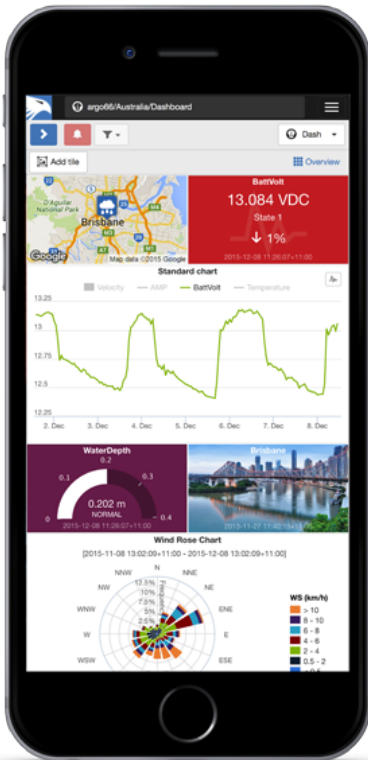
argo66/Australia/Dashboard

Dash

Add tile

Overview

D'Aguilar National Park

Brisbane

Google

Map data ©2015 Google

BattVolt

13.084 VDC

State 1

↓ 1%

2015-12-08 11:26:07+11:00

Standard chart

Velocity AMP BattVolt Temperature

13.25

13

12.75

12.5

12.25

2. Dec 3. Dec 4. Dec 5. Dec 6. Dec 7. Dec 8. Dec

WaterDepth

0.2

0.1

0.3

0.202 m

NORMAL

0

0.4

2015-12-08 11:26:07+11:00

Brisbane

2015-11-27 11:46:01+11:00

Wind Rose Chart

[2015-11-08 13:02:09+11:00 - 2015-12-08 13:02:09+11:00]

N

NNW

NNE

NW

NE

WNW

ENE

W

E

WSW

ESE

12.5%

10%

7.5%

5%

2.5%

WS (km/h)

> 10

8 - 10

6 - 8

4 - 6

2 - 4

0.5 - 2

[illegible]